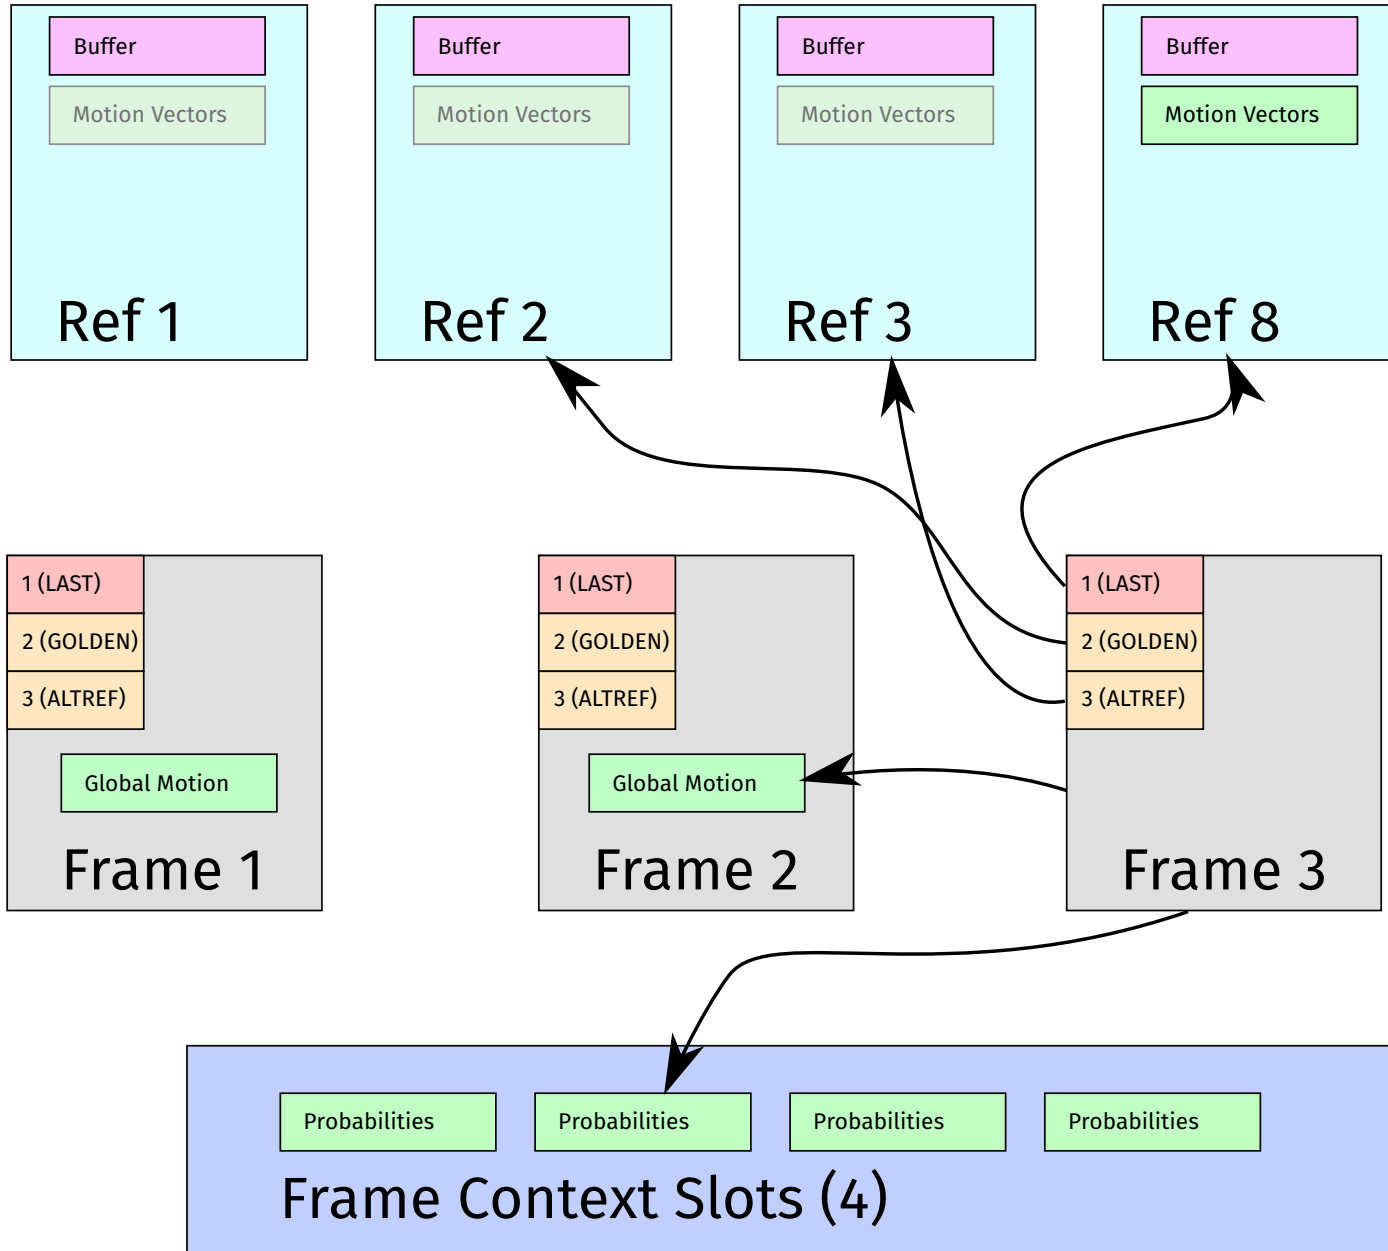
Buffer

Motion Vectors

Ref 1

Buffer

Motion Vectors

Ref 2

Buffer

Motion Vectors

Ref 3

Buffer

Motion Vectors

Ref 8

1 (LAST)
2 (GOLDEN)
3 (ALTREF)

Global Motion

Frame 1

1 (LAST)
2 (GOLDEN)
3 (ALTREF)

Global Motion

Frame 2

1 (LAST)
2 (GOLDEN)
3 (ALTREF)

Frame 3

Probabilities

Probabilities

Probabilities

Probabilities

Frame Context Slots (4)